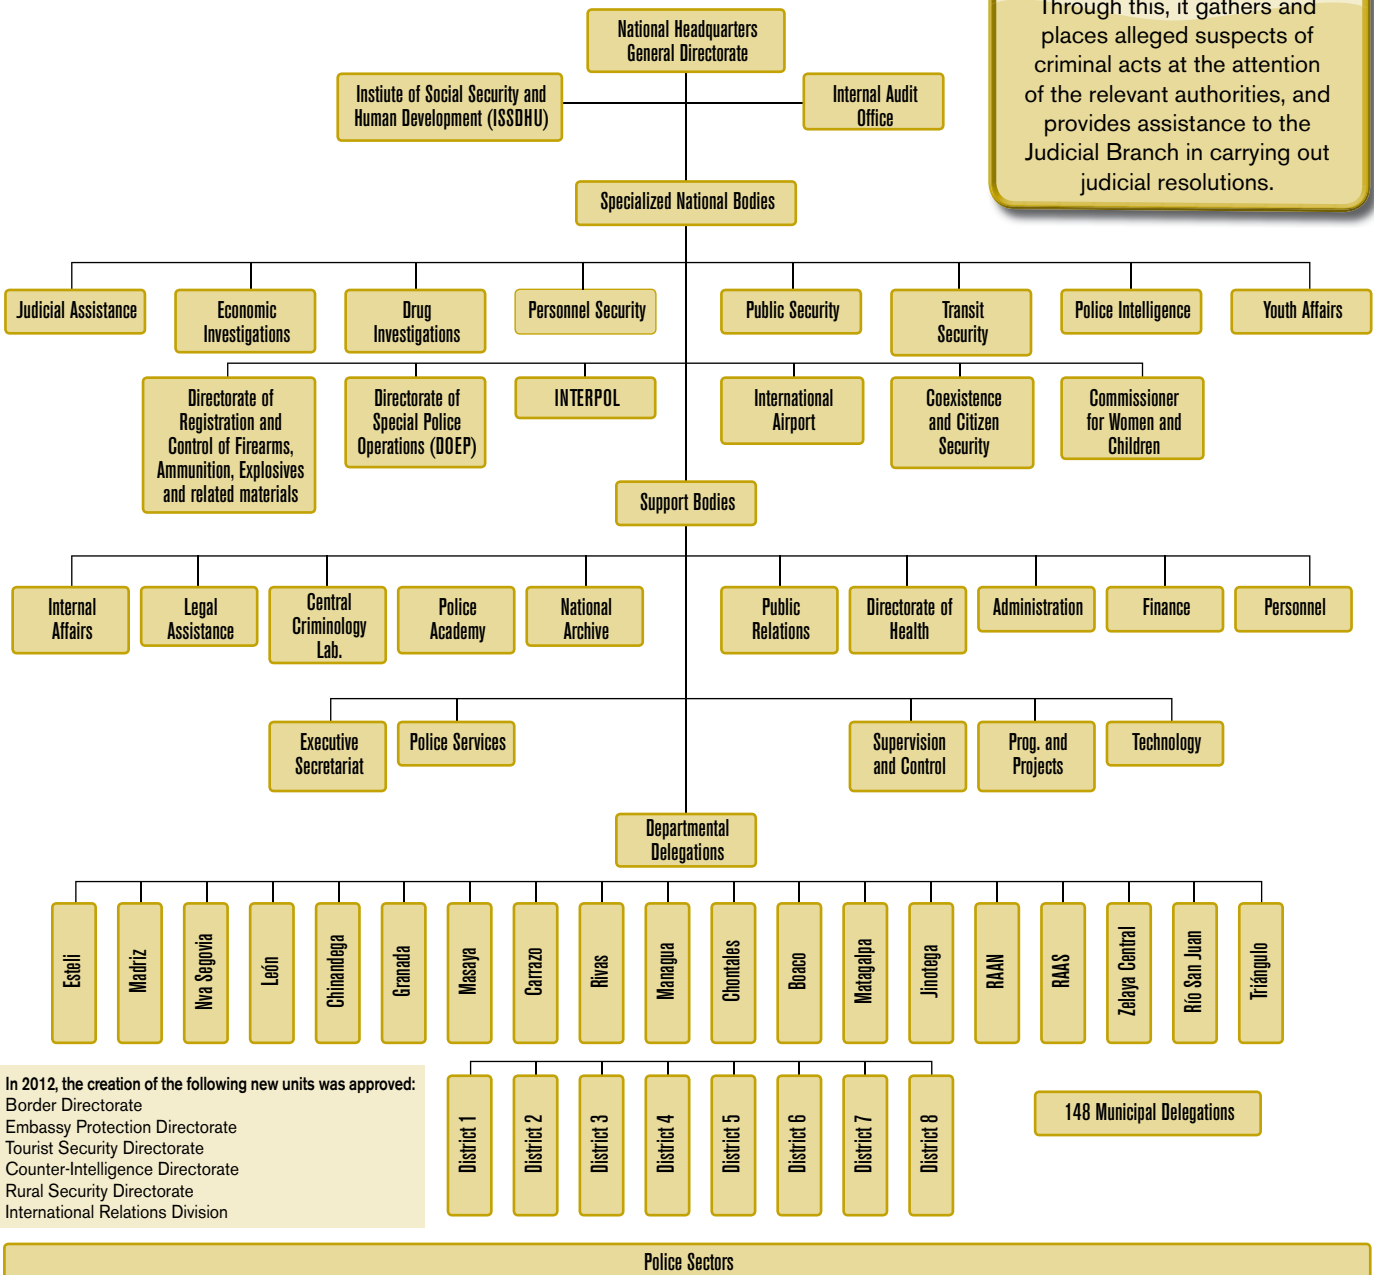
Through this, it gathers and places alleged suspects of criminal acts at the attention of the relevant authorities, and provides assistance to the Judicial Branch in carrying out judicial resolutions.

National Headquarters General Directorate

Instiute of Social Security and Human Development (ISSDHU)

Internal Audit Office

Specialized National Bodies

Judicial Assistance

Economic Investigations

Drug Investigations

Personnel Security

Public Security

Transit Security

Police Intelligence

Youth Affairs

Directorate of Registration and Control of Firearms, Ammunition, Explosives and related materials

Directorate of Special Police Operations (DOEP)

INTERPOL

International Airport

Coexistence and Citizen Security

Commissioner for Women and Children

Support Bodies

Internal Affairs

Legal Assistance

Central Criminology Lab.

Police Academy

National Archive

Public Relations

Directorate of Health

Administration

Finance

Personnel

Executive Secretariat

Police Services

Supervision and Control

Prog. and Projects

Technology

Departmental Delegations

Estelí

Madriz

Nva Segovia

León

Chinandega

Granada

Masaya

Carrazo

Rivas

Managua

Chontales

Boaco

Matagalpa

Jinotega

RAAN

RAAS

Zelaya Central

Río San Juan

Triángulo

In 2012, the creation of the following new units was approved:
Border Directorate
Embassy Protection Directorate
Tourist Security Directorate
Counter-Intelligence Directorate
Rural Security Directorate
International Relations Division

District 1

District 2

District 3

District 4

District 5

District 6

District 7

District 8

148 Municipal Delegations

Police Sectors